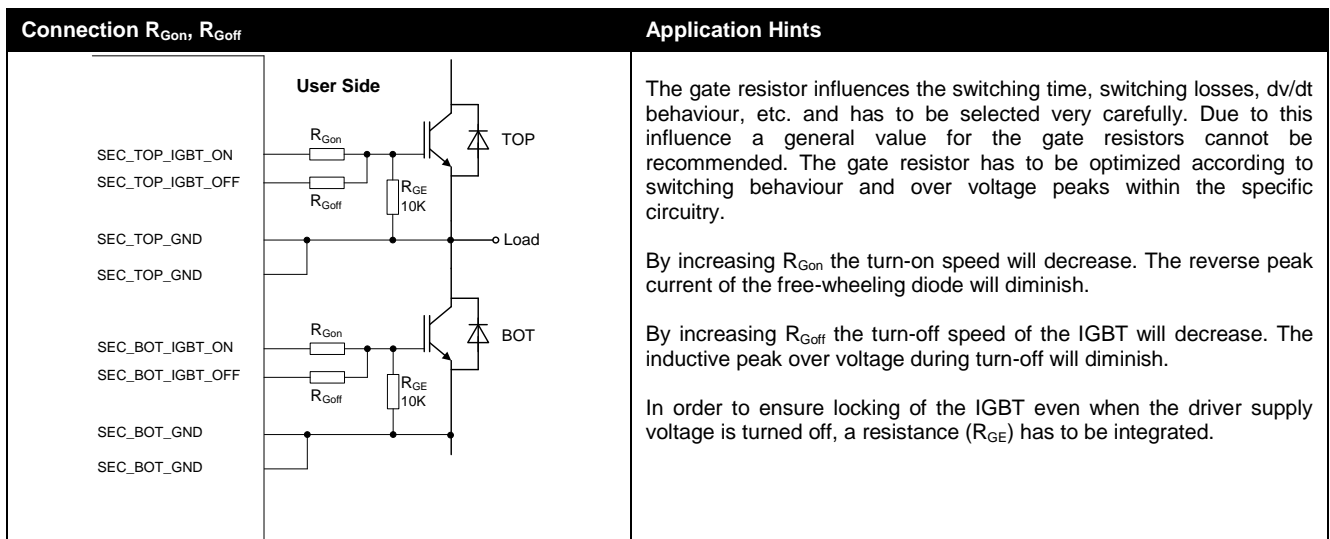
| Connection $R_{Gon}$, $R_{Goff}$ | Application Hints |
|---|---|
| User Side<br>SEC_TOP_IGBT_ON<br>SEC_TOP_IGBT_OFF<br>SEC_TOP_GND<br>SEC_TOP_GND<br>SEC_BOT_IGBT_ON<br>SEC_BOT_IGBT_OFF<br>SEC_BOT_GND<br>SEC_BOT_GND<br>$R_{Gon}$<br>$R_{Goff}$<br>$R_{GE}$ 10K<br>TOP<br>Load<br>$R_{Gon}$<br>$R_{Goff}$<br>$R_{GE}$ 10K<br>BOT | The gate resistor influences the switching time, switching losses, dv/dt behaviour, etc. and has to be selected very carefully. Due to this influence a general value for the gate resistors cannot be recommended. The gate resistor has to be optimized according to switching behaviour and over voltage peaks within the specific circuitry.<br><br>By increasing $R_{Gon}$ the turn-on speed will decrease. The reverse peak current of the free-wheeling diode will diminish.<br><br>By increasing $R_{Goff}$ the turn-off speed of the IGBT will decrease. The inductive peak over voltage during turn-off will diminish.<br><br>In order to ensure locking of the IGBT even when the driver supply voltage is turned off, a resistance ($R_{GE}$) has to be integrated. |